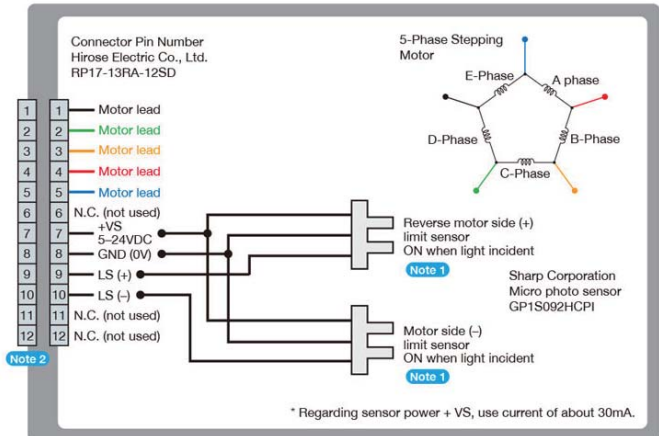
Connector Pin Number
Hirose Electric Co., Ltd.
RP17-13RA-12SD

5-Phase Stepping Motor

E-Phase
A phase
D-Phase
B-Phase
C-Phase

| | | |
|---|---|---|
| 1 | 1 | Motor lead |
| 2 | 2 | Motor lead |
| 3 | 3 | Motor lead |
| 4 | 4 | Motor lead |
| 5 | 5 | Motor lead |
| 6 | 6 | N.C. (not used) |
| 7 | 7 | +VS 5–24VDC |
| 8 | 8 | GND (0V) |
| 9 | 9 | LS (+) |
| 10 | 10 | LS (–) |
| 11 | 11 | N.C. (not used) |
| 12 | 12 | N.C. (not used) |

Note 2

Reverse motor side (+) limit sensor
ON when light incident
Note 1

Sharp Corporation
Micro photo sensor
GP1S092HCPI

Motor side (–) limit sensor
ON when light incident
Note 1

* Regarding sensor power + VS, use current of about 30mA.